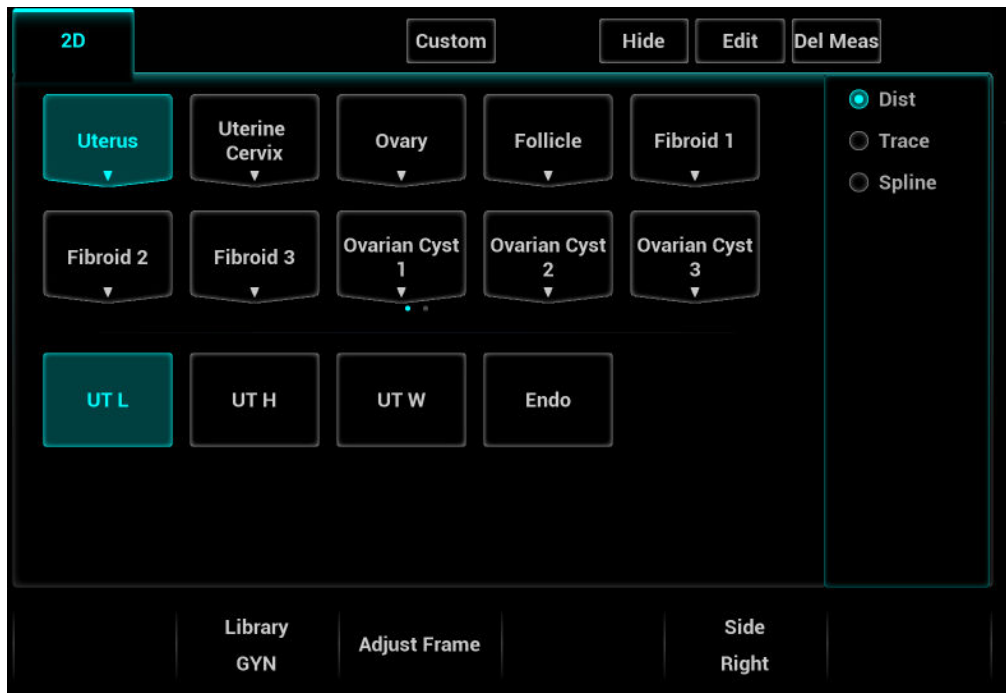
2D

Custom

Hide

Edit

Del Meas

Uterus

Uterine Cervix

Ovary

Follicle

Fibroid 1

Fibroid 2

Fibroid 3

Ovarian Cyst 1

Ovarian Cyst 2

Ovarian Cyst 3

UT L

UT H

UT W

Endo

Dist

Trace

Spline

Library
GYN

Adjust Frame

Side
Right